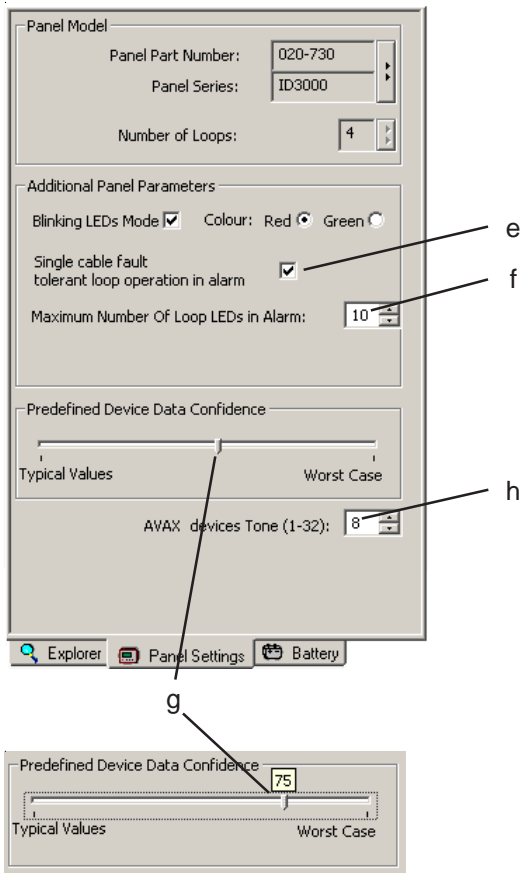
Panel Model

Panel Part Number: 020-730

Panel Series: ID3000

Number of Loops: 4

Additional Panel Parameters

Blinking LEDs Mode ☑ Colour: Red ◉ Green ○

Single cable fault tolerant loop operation in alarm ☑

Maximum Number Of Loop LEDs in Alarm: 10

Predefined Device Data Confidence

Typical Values Worst Case

AVAX devices Tone (1-32): 8

Explorer Panel Settings Battery

e

f

h

g

Predefined Device Data Confidence

75

Typical Values Worst Case